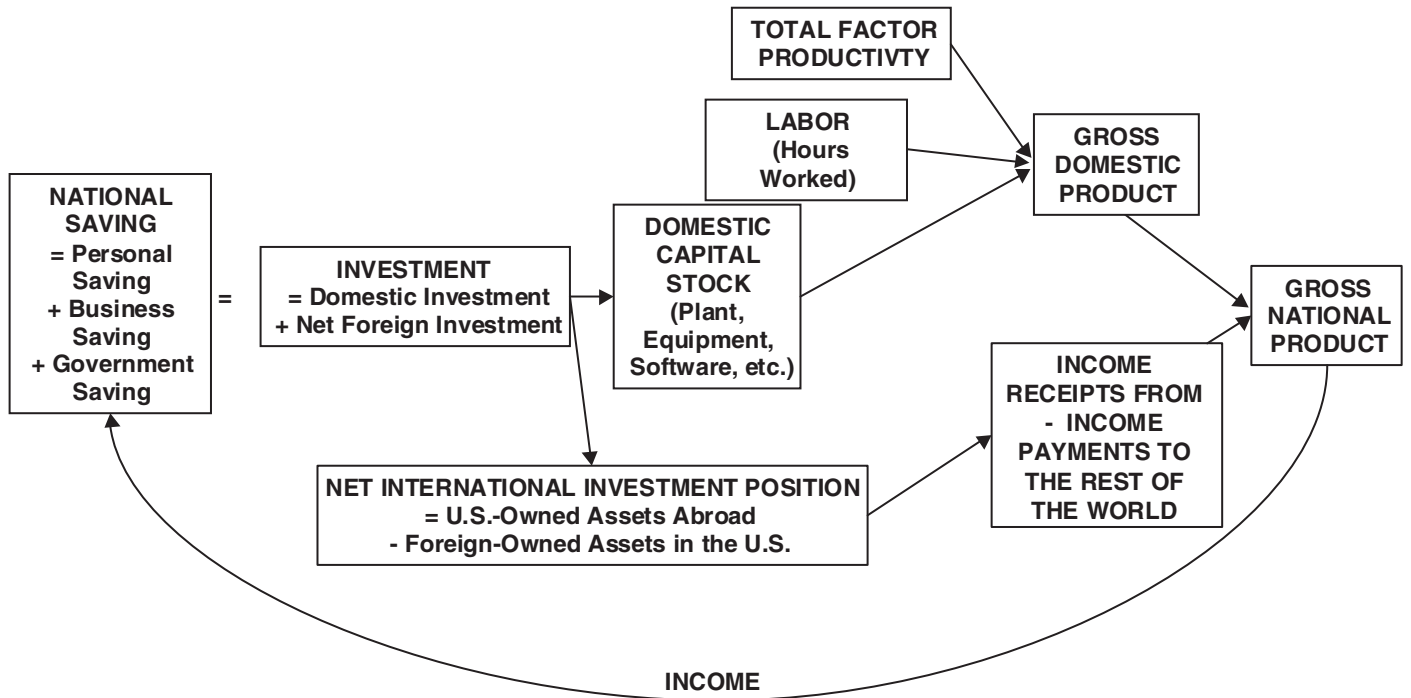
TOTAL FACTOR PRODUCTIVTY

LABOR (Hours Worked)

GROSS DOMESTIC PRODUCT

NATIONAL SAVING = Personal Saving + Business Saving + Government Saving

=

INVESTMENT = Domestic Investment + Net Foreign Investment

DOMESTIC CAPITAL STOCK (Plant, Equipment, Software, etc.)

GROSS NATIONAL PRODUCT

INCOME RECEIPTS FROM - INCOME PAYMENTS TO THE REST OF THE WORLD

NET INTERNATIONAL INVESTMENT POSITION = U.S.-Owned Assets Abroad - Foreign-Owned Assets in the U.S.

INCOME